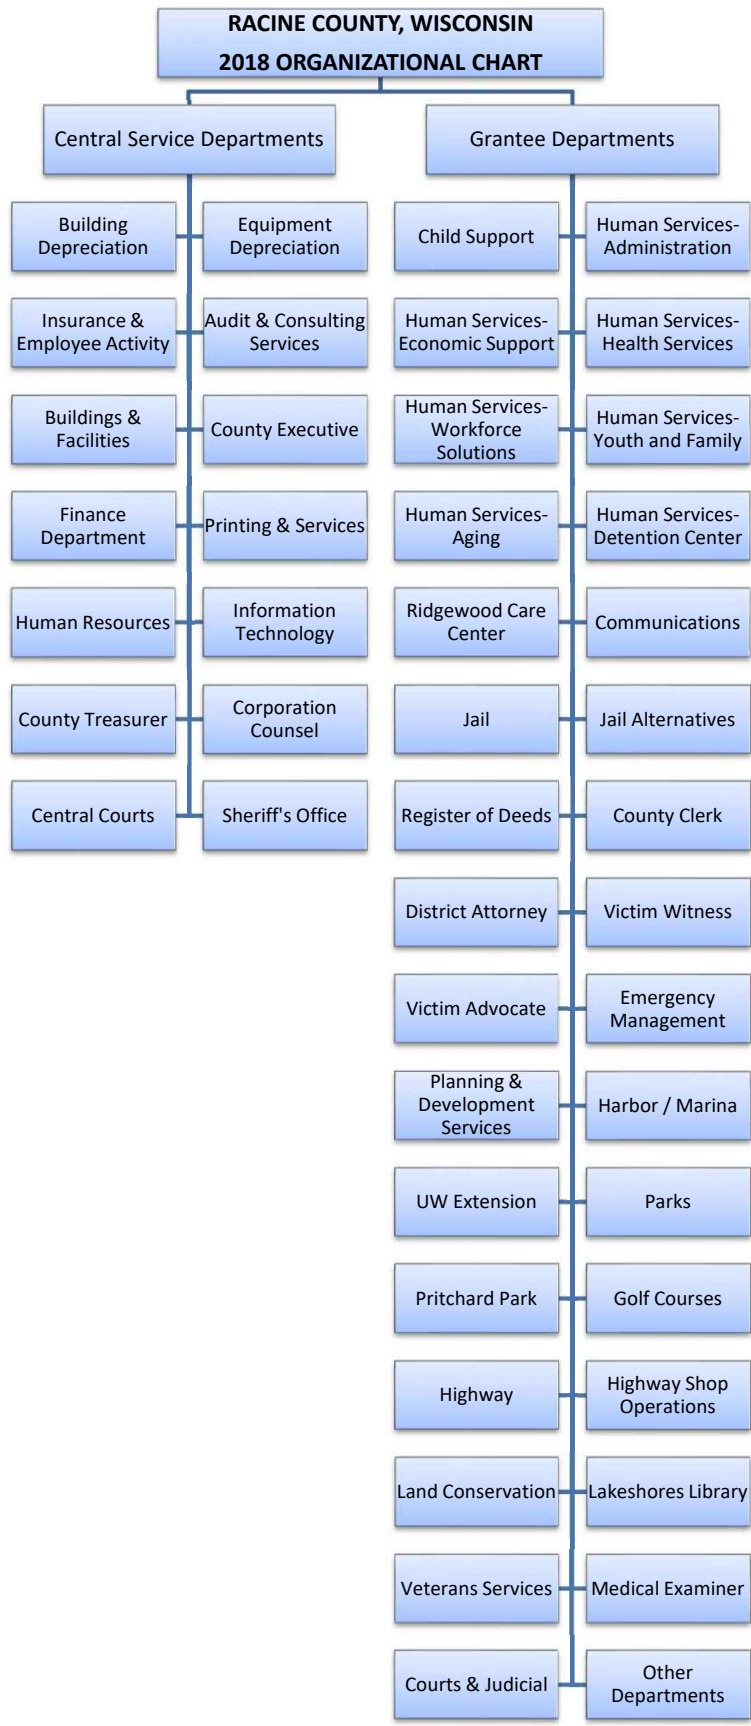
RACINE COUNTY, WISCONSIN
2018 ORGANIZATIONAL CHART

Central Service Departments

Building Depreciation

Equipment Depreciation

Insurance & Employee Activity

Audit & Consulting Services

Buildings & Facilities

County Executive

Finance Department

Printing & Services

Human Resources

Information Technology

County Treasurer

Corporation Counsel

Central Courts

Sheriff's Office

Grantee Departments

Child Support

Human Services- Administration

Human Services- Economic Support

Human Services- Health Services

Human Services- Workforce Solutions

Human Services- Youth and Family

Human Services- Aging

Human Services- Detention Center

Ridgewood Care Center

Communications

Jail

Jail Alternatives

Register of Deeds

County Clerk

District Attorney

Victim Witness

Victim Advocate

Emergency Management

Planning & Development Services

Harbor / Marina

UW Extension

Parks

Pritchard Park

Golf Courses

Highway

Highway Shop Operations

Land Conservation

Lakeshores Library

Veterans Services

Medical Examiner

Courts & Judicial

Other Departments